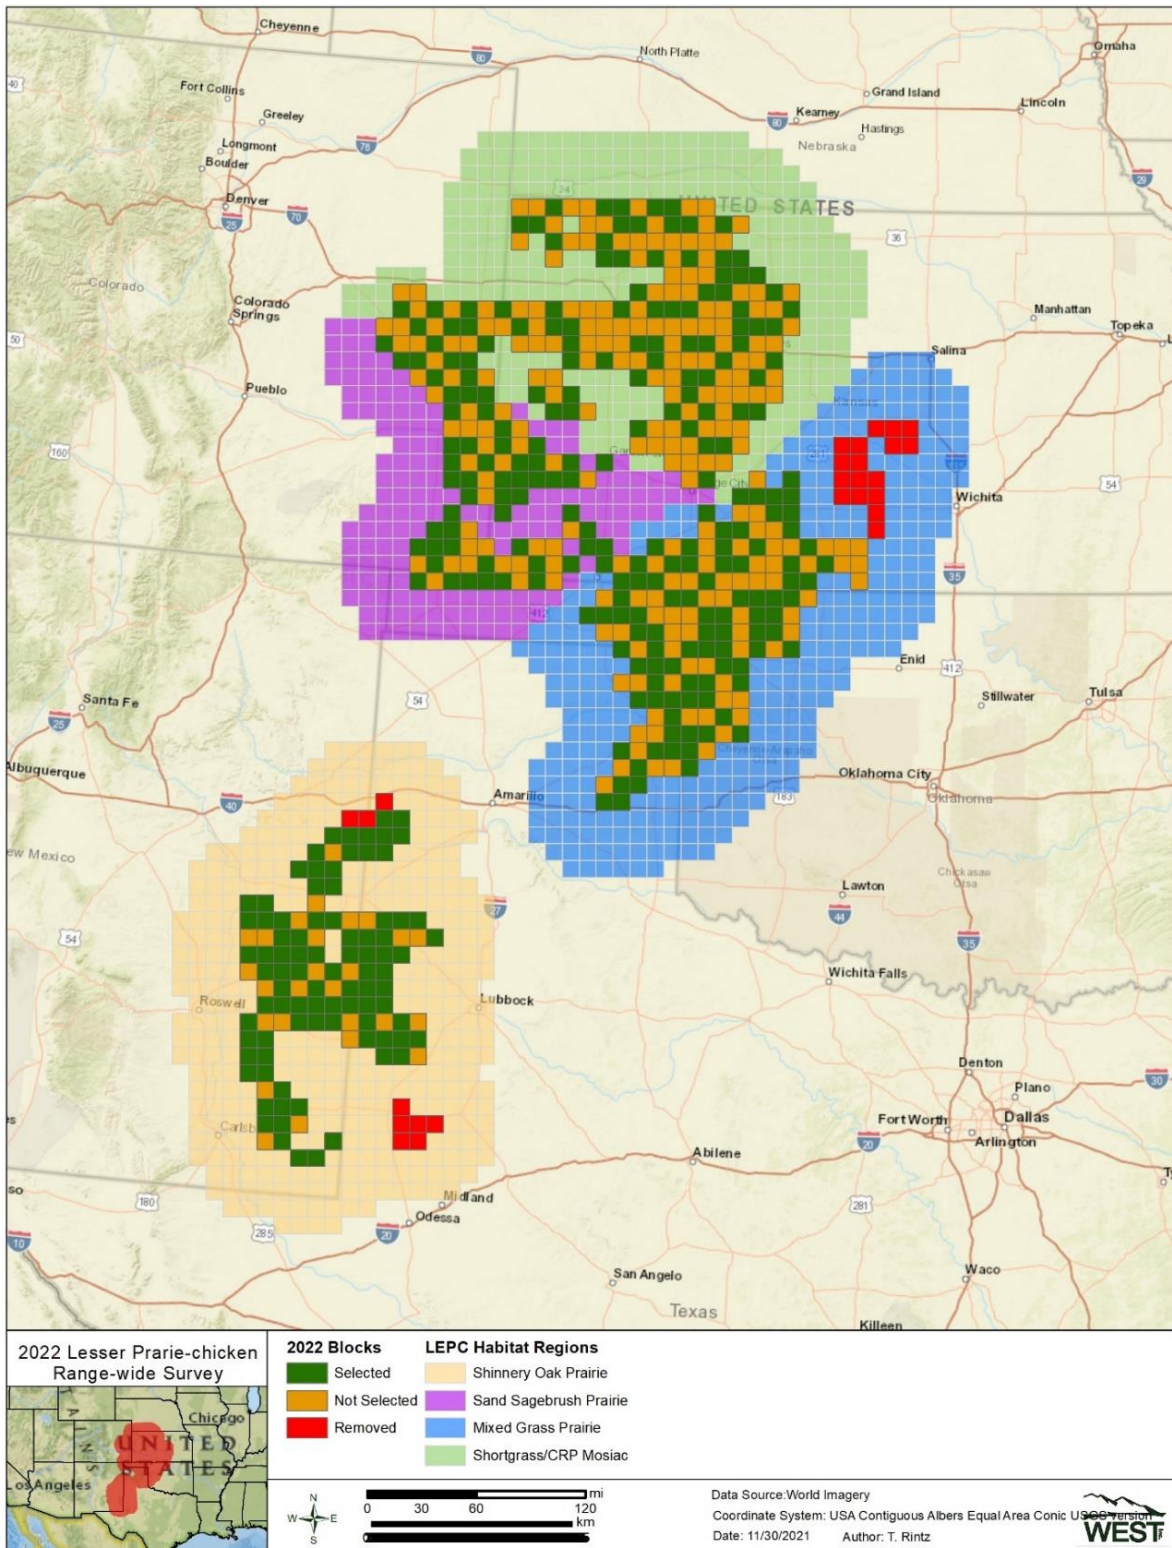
Cheyenne
North Platte
Omaha
80
Fort Collins
Grand Island
Lincoln
Greeley
Kearney
Hastings
Longmont
76
Nebraska
Boulder
Denver
70
25
UNITED STATES
29
Colorado
36
Colorado Springs
Manhattan
Topeka
Salina
Pueblo
160
Wichita
54
35
Enid
412
Santa Fe
Stillwater
Tulsa
25
54
Albuquerque
Amarillo
Oklahoma City
Oklahoma
40
New Mexico
Lawton
44
27
54
35
Wichita Falls
Roswell
Lubbock
Denton
Plano
30
Fort Worth
Dallas
Arlington
20
Carlsbad
Abilene
180
Midland
281
Odessa
10
285
20
San Angelo
Texas
Waco
Killeen

2022 Lesser Prarie-chicken Range-wide Survey

2022 Blocks
Selected
Not Selected
Removed

LEPC Habitat Regions
Shinnery Oak Prairie
Sand Sagebrush Prairie
Mixed Grass Prairie
Shortgrass/CRP Mosiac

Chicago
UNITED STATES
Los Angeles

N
W E
S
0 30 60 120 mi
km

Data Source:World Imagery
Coordinate System: USA Contiguous Albers Equal Area Conic USGS version
Date: 11/30/2021 Author: T. Rintz
WEST